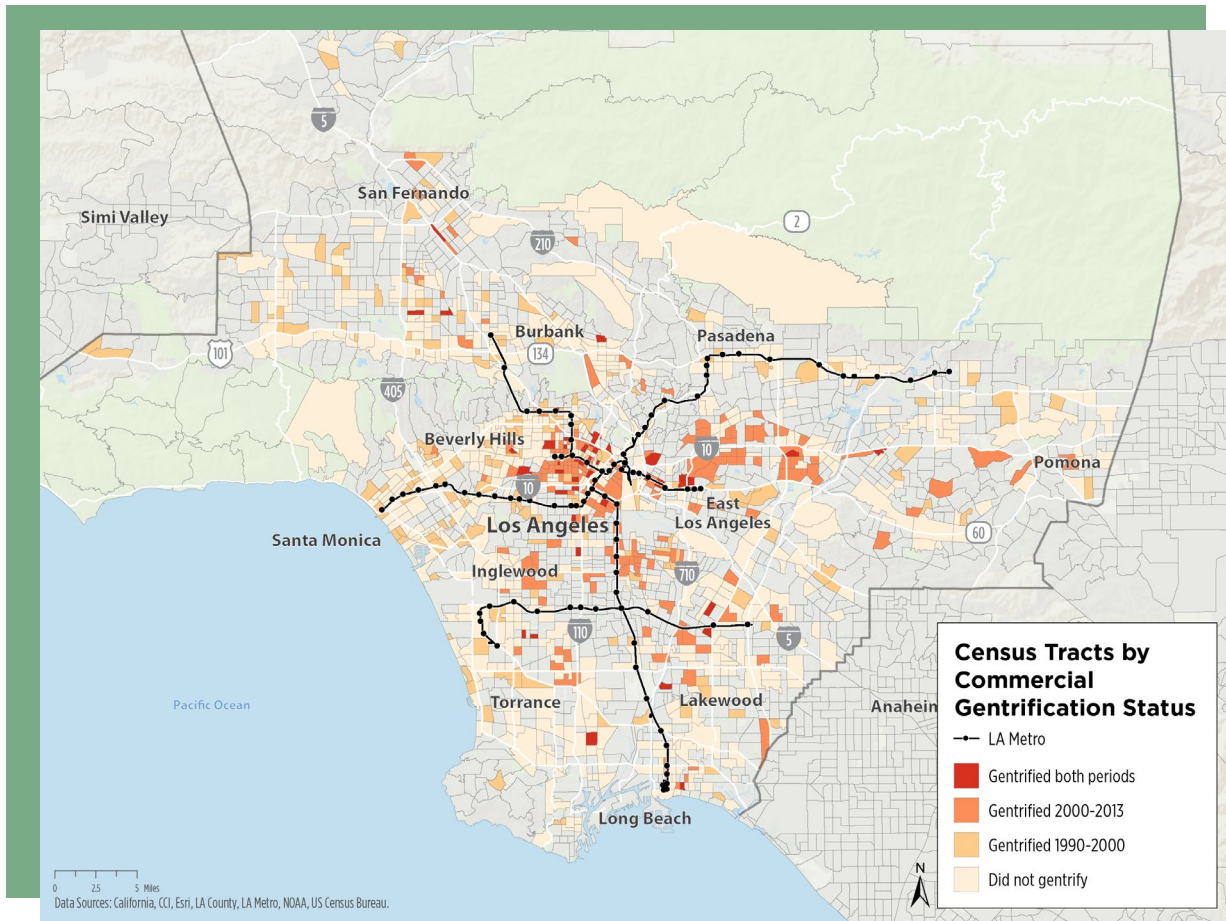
5
San Fernando
Simi Valley
2
210
Burbank
Pasadena
101
134
405
Beverly Hills
10
10
Pomona
East Los Angeles
Los Angeles
Santa Monica
60
Inglewood
710
110
5
Pacific Ocean
Torrance
Lakewood
Anahein
Long Beach

Census Tracts by Commercial Gentrification Status
LA Metro
Gentrified both periods
Gentrified 2000-2013
Gentrified 1990-2000
Did not gentrify

N

0 2.5 5 Miles
Data Sources: California, CCI, Esri, LA County, LA Metro, NOAA, US Census Bureau.